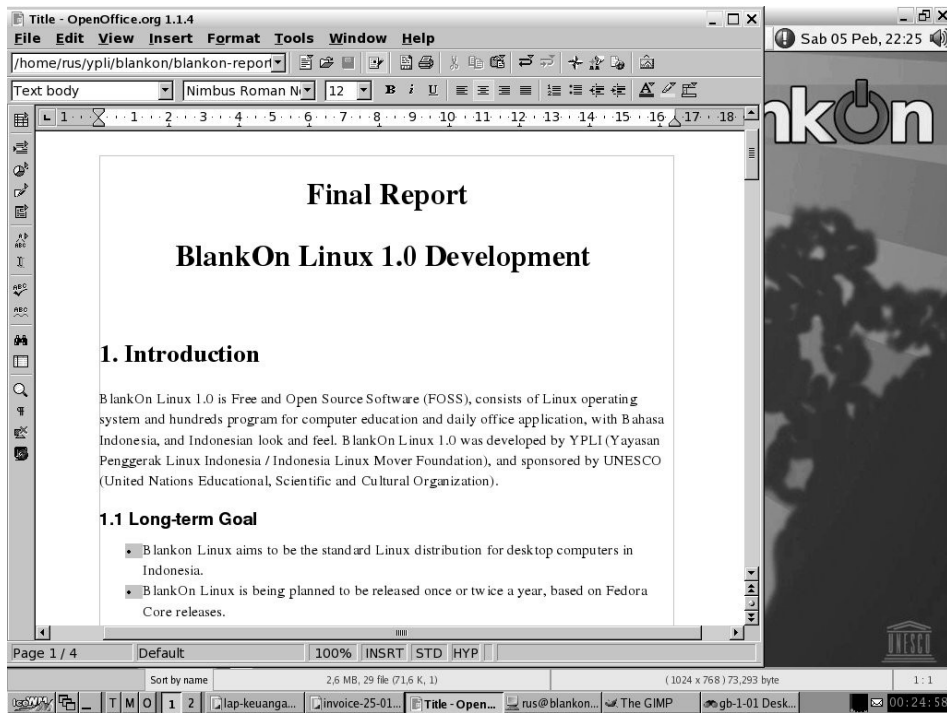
Title - OpenOffice.org 1.1.4

File Edit View Insert Format Tools Window Help

/home/rus/ypli/blankon/blankon-report

Text body

Nimbus Roman N

12

Sab 05 Peb, 22:25

nkOn

Final Report

BlankOn Linux 1.0 Development

1. Introduction

BlankOn Linux 1.0 is Free and Open Source Software (FOSS), consists of Linux operating system and hundreds program for computer education and daily office application, with Bahasa Indonesia, and Indonesian look and feel. BlankOn Linux 1.0 was developed by YPLI (Yayasan Penggerak Linux Indonesia / Indonesia Linux Mover Foundation), and sponsored by UNESCO (United Nations Educational, Scientific and Cultural Organization).

1.1 Long-term Goal

- Blankon Linux aims to be the standard Linux distribution for desktop computers in Indonesia.
- BlankOn Linux is being planned to be released once or twice a year, based on Fedora Core releases.

Page 1 / 4 Default 100% INSRT STD HYP

Sort by name 2,6 MB, 29 file (71,6 K, 1) (1024 x 768) 73,293 byte 1:1

T M O 1 2 lap-keuanga... invoice-25-01... Title - Open... rus@blankon... The GIMP gb-1-01 Desk... 00:24:58

UNESCO